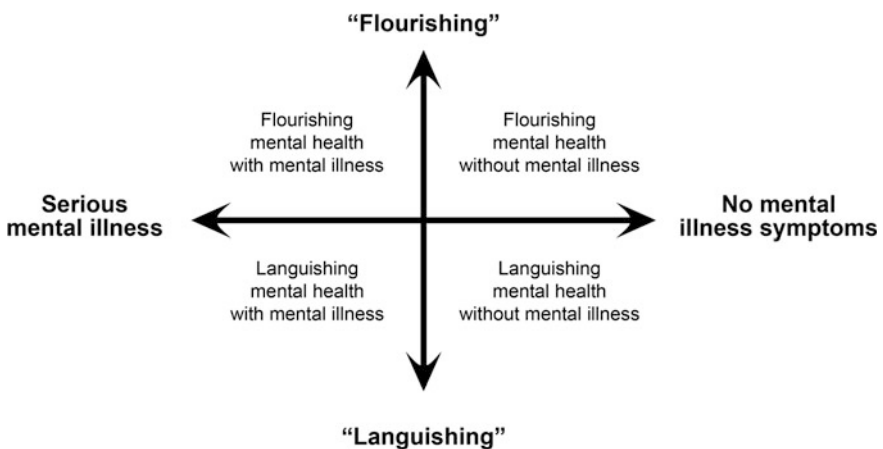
“Flourishing”

Flourishing mental health with mental illness

Flourishing mental health without mental illness

Serious mental illness

No mental illness symptoms

Languishing mental health with mental illness

Languishing mental health without mental illness

“Languishing”